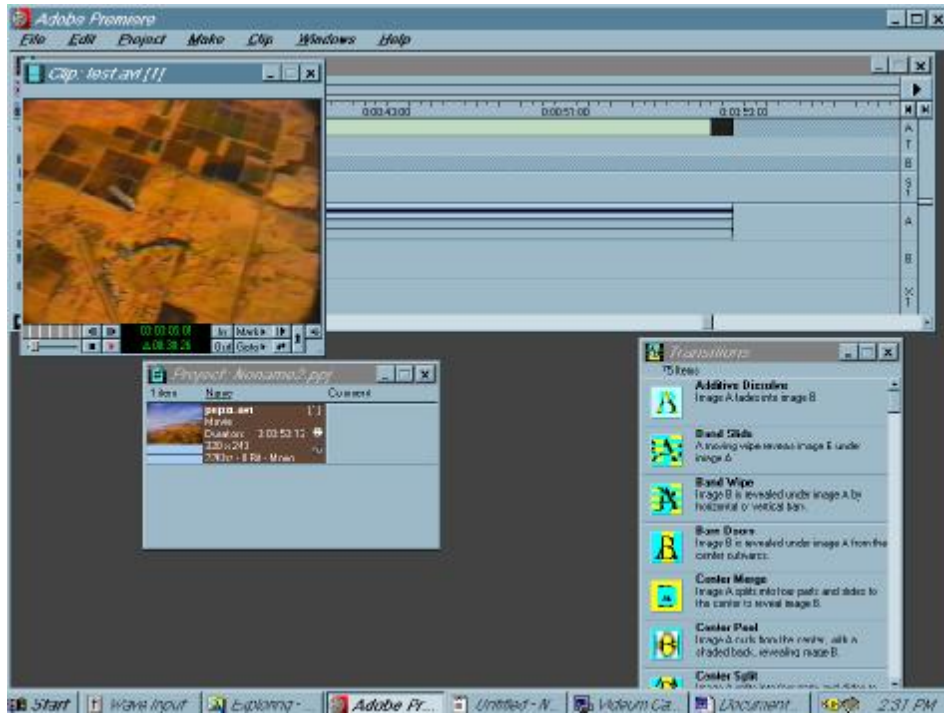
Adobe Premiere
File Edit Project Make Clip Windows Help

Clip: test.avi [1]

0:00:43:00 0:00:51:00 0:00:59:00

A
T
B
S1
A
B
X1

00:00:00:01
Δ 00:38:26
In Mark Out Goto

Project: Noname2.ppj
1 item Name Comment
pepa.avi
Movie
Duration: 0:03:53:15
320 x 240
22KHz - 8 Bit - Mono

Transitions
75 items
Additive Dissolve
Image A fades into image B.
Band Slide
A moving wipe reveals image B under image A.
Band Wipe
Image B is revealed under image A by horizontal or vertical bars.
Barn Doors
Image B is revealed under image A from the center outwards.
Center Merge
Image A splits into four parts and slides to the center to reveal image B.
Center Peel
Image A curls from the centre, with a shaded back, revealing image B.
Center Split
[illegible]

Start | Wave Input | Exploring - ... | Adobe Pr... | Untitled - N... | Videum Ca... | Document... | 2:31 PM